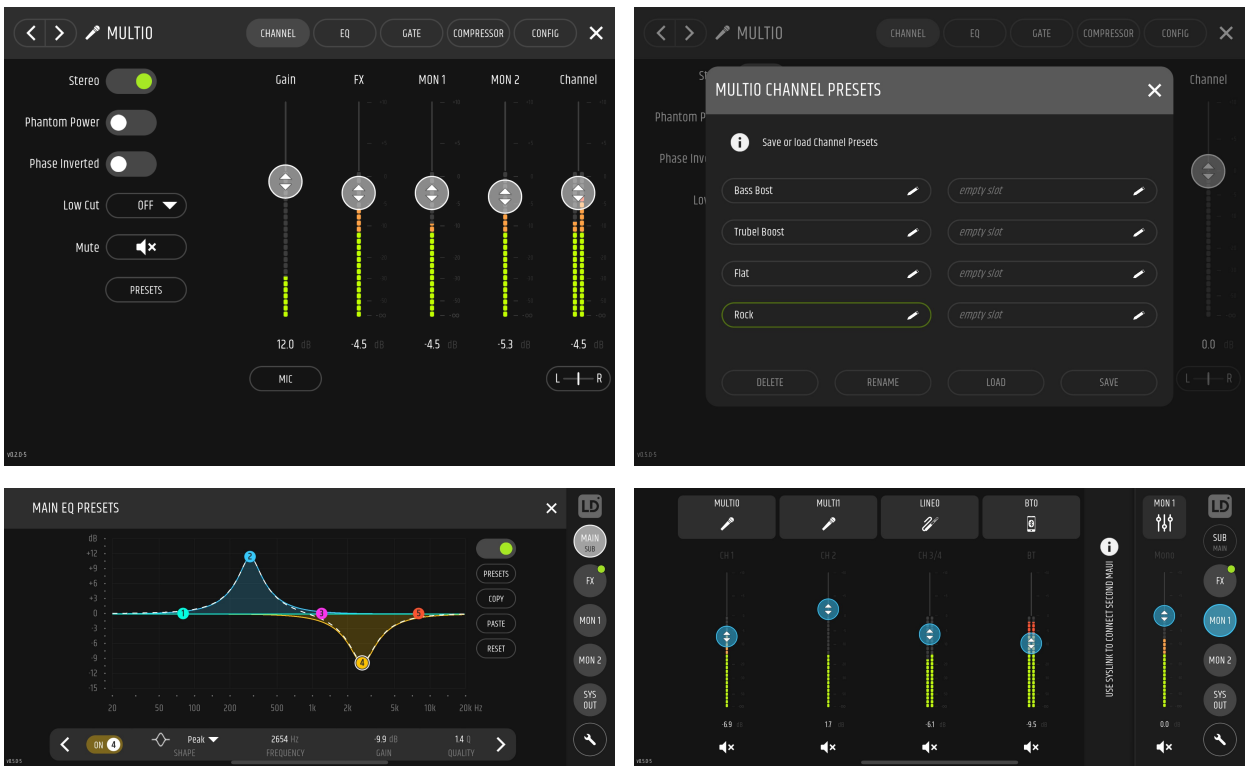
MULTI0
CHANNEL EQ GATE COMPRESSOR CONFIG
Stereo
Phantom Power
Phase Inverted
Low Cut OFF
Mute
PRESETS
Gain FX MON 1 MON 2 Channel
12.0 dB -4.5 dB -4.5 dB -5.3 dB -4.5 dB
MIC
L R
v0.2.0.5

MULTI0
CHANNEL EQ GATE COMPRESSOR CONFIG
MULTI0 CHANNEL PRESETS
Save or load Channel Presets
Bass Bost
empty slot
Trubel Boost
empty slot
Flat
empty slot
Rock
empty slot
DELETE RENAME LOAD SAVE
Channel
0.0
L R

MAIN EQ PRESETS
dB
+12
+9
+6
+3
0
-3
-6
-9
-12
-15
20 50 100 200 500 1k 2k 5k 10k 20k Hz
PRESETS
COPY
PASTE
RESET
MAIN SUB
FX
MON 1
MON 2
SYS OUT
ON 4
SHAPE
Peak
2654 Hz
FREQUENCY
-9.9 dB
GAIN
1.4 Q
QUALITY

MULTI0 MULTI1 LINE0 BT0
CH 1 CH 2 CH 3/4 BT
-6.9 17 -6.1 -9.5
USE SYSLINK TO CONNECT SECOND MAUI
MON 1
Mono
0.0
SUB MAIN
FX
MON 1
MON 2
SYS OUT